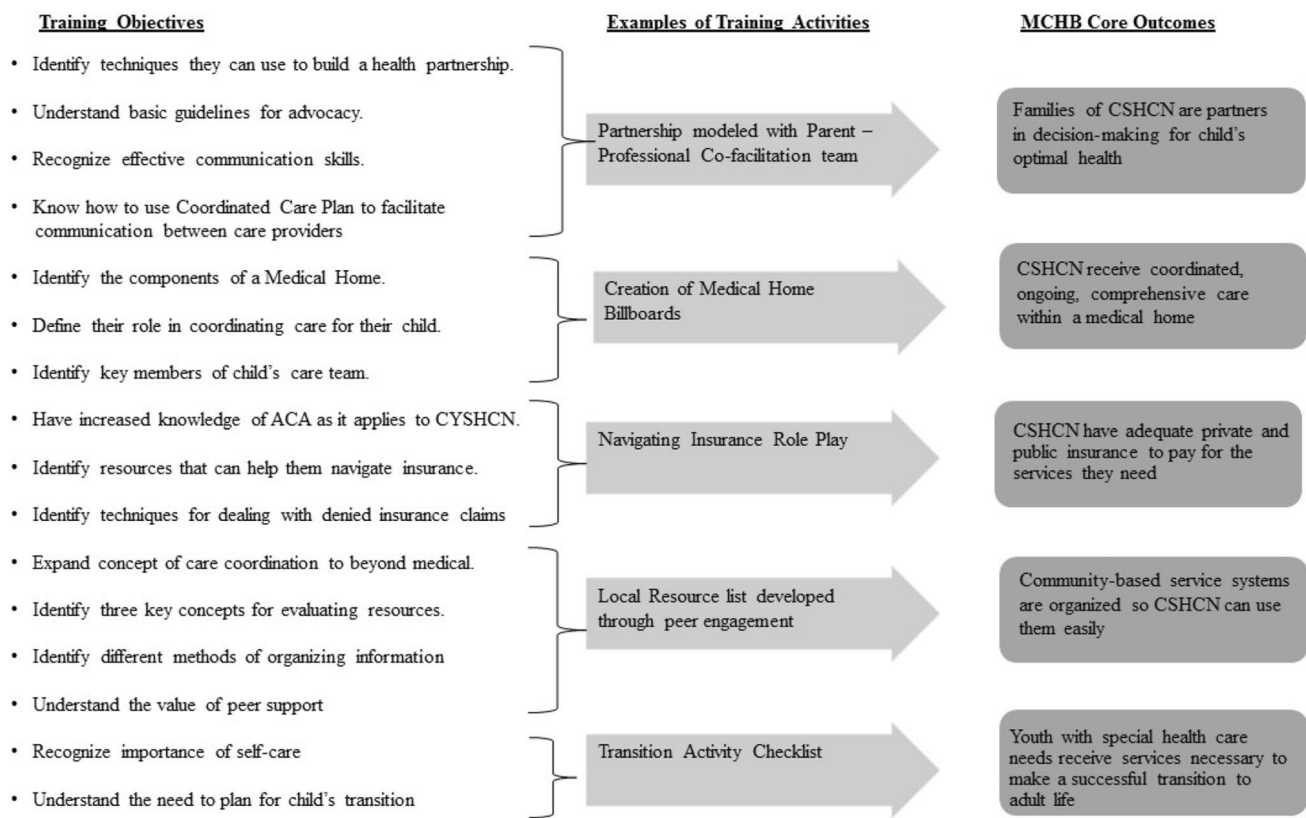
Training Objectives

Examples of Training Activities

MCHB Core Outcomes

• Identify techniques they can use to build a health partnership.

• Understand basic guidelines for advocacy.

• Recognize effective communication skills.

• Know how to use Coordinated Care Plan to facilitate communication between care providers

Partnership modeled with Parent – Professional Co-facilitation team

Families of CSHCN are partners in decision-making for child's optimal health

• Identify the components of a Medical Home.

• Define their role in coordinating care for their child.

• Identify key members of child's care team.

Creation of Medical Home Billboards

CSHCN receive coordinated, ongoing, comprehensive care within a medical home

• Have increased knowledge of ACA as it applies to CYSHCN.

• Identify resources that can help them navigate insurance.

• Identify techniques for dealing with denied insurance claims

Navigating Insurance Role Play

CSHCN have adequate private and public insurance to pay for the services they need

• Expand concept of care coordination to beyond medical.

• Identify three key concepts for evaluating resources.

• Identify different methods of organizing information

• Understand the value of peer support

Local Resource list developed through peer engagement

Community-based service systems are organized so CSHCN can use them easily

• Recognize importance of self-care

• Understand the need to plan for child's transition

Transition Activity Checklist

Youth with special health care needs receive services necessary to make a successful transition to adult life